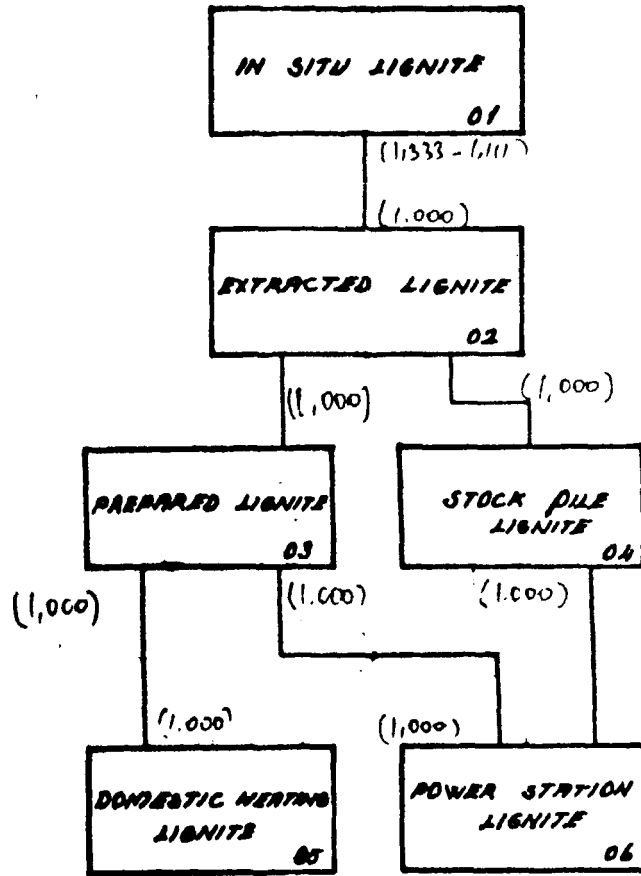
IN SITU LIGNITE
01

(1,333 - 1,111)

(1,000)

EXTRACTED LIGNITE
02

(1,000)

(1,000)

PREPARED LIGNITE
03

STOCK PILE LIGNITE
04

(1,000)

(1,000)

(1,000)

(1,000)

(1,000)

DOMESTIC HEATING LIGNITE
05

POWER STATION LIGNITE
06